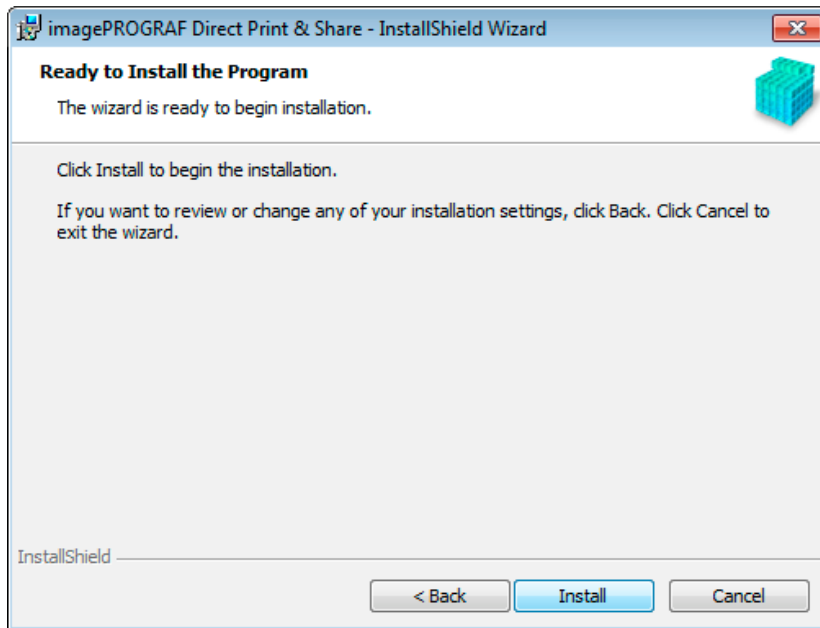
imagePROGRAF Direct Print & Share - InstallShield Wizard

Ready to Install the Program

The wizard is ready to begin installation.

Click Install to begin the installation.

If you want to review or change any of your installation settings, click Back. Click Cancel to exit the wizard.

InstallShield

< Back

Install

Cancel